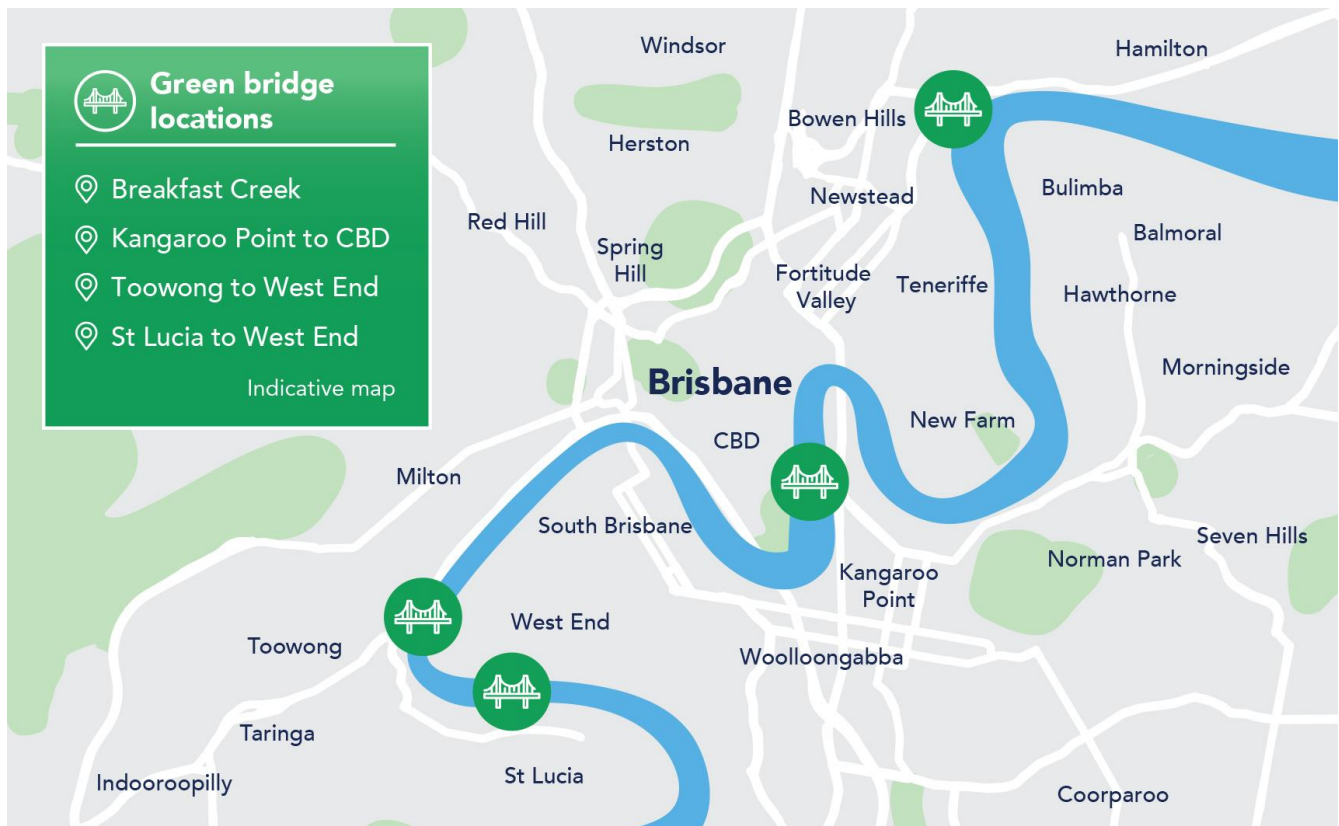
Green bridge locations

Breakfast Creek
Kangaroo Point to CBD
Toowong to West End
St Lucia to West End

Indicative map

Windsor
Hamilton
Herston
Bowen Hills
Bulimba
Newstead
Red Hill
Balmoral
Spring Hill
Fortitude Valley
Teneriffe
Hawthorne
Morningside
Brisbane
New Farm
CBD
Milton
South Brisbane
Seven Hills
Norman Park
Kangaroo Point
West End
Toowong
Woolloongabba
Taringa
Indooroopilly
St Lucia
Coorparoo